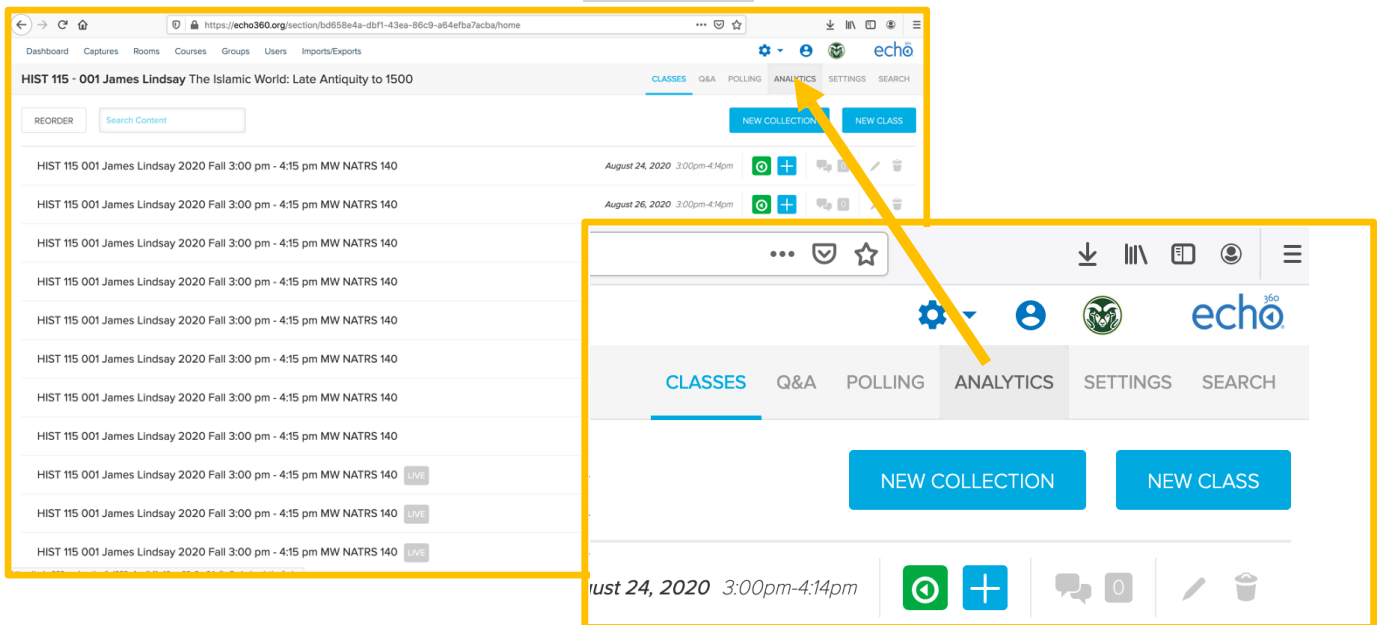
https://echo360.org/section/bd658e4a-dbf1-43ea-86c9-a64efba7acba/home

Dashboard Captures Rooms Courses Groups Users Imports/Exports

echo

HIST 115 - 001 James Lindsay The Islamic World: Late Antiquity to 1500

CLASSES Q&A POLLING ANALYTICS SETTINGS SEARCH

REORDER

Search Content

NEW COLLECTION NEW CLASS

HIST 115 001 James Lindsay 2020 Fall 3:00 pm - 4:15 pm MW NATRS 140 August 24, 2020 3:00pm-4:14pm 0

HIST 115 001 James Lindsay 2020 Fall 3:00 pm - 4:15 pm MW NATRS 140 August 26, 2020 3:00pm-4:14pm 0

HIST 115 001 James Lindsay 2020 Fall 3:00 pm - 4:15 pm MW NATRS 140

HIST 115 001 James Lindsay 2020 Fall 3:00 pm - 4:15 pm MW NATRS 140

HIST 115 001 James Lindsay 2020 Fall 3:00 pm - 4:15 pm MW NATRS 140

HIST 115 001 James Lindsay 2020 Fall 3:00 pm - 4:15 pm MW NATRS 140

HIST 115 001 James Lindsay 2020 Fall 3:00 pm - 4:15 pm MW NATRS 140

HIST 115 001 James Lindsay 2020 Fall 3:00 pm - 4:15 pm MW NATRS 140

HIST 115 001 James Lindsay 2020 Fall 3:00 pm - 4:15 pm MW NATRS 140 LIVE

HIST 115 001 James Lindsay 2020 Fall 3:00 pm - 4:15 pm MW NATRS 140 LIVE

HIST 115 001 James Lindsay 2020 Fall 3:00 pm - 4:15 pm MW NATRS 140 LIVE

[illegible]

echo 360

CLASSES Q&A POLLING ANALYTICS SETTINGS SEARCH

NEW COLLECTION NEW CLASS

ust 24, 2020 3:00pm-4:14pm 0